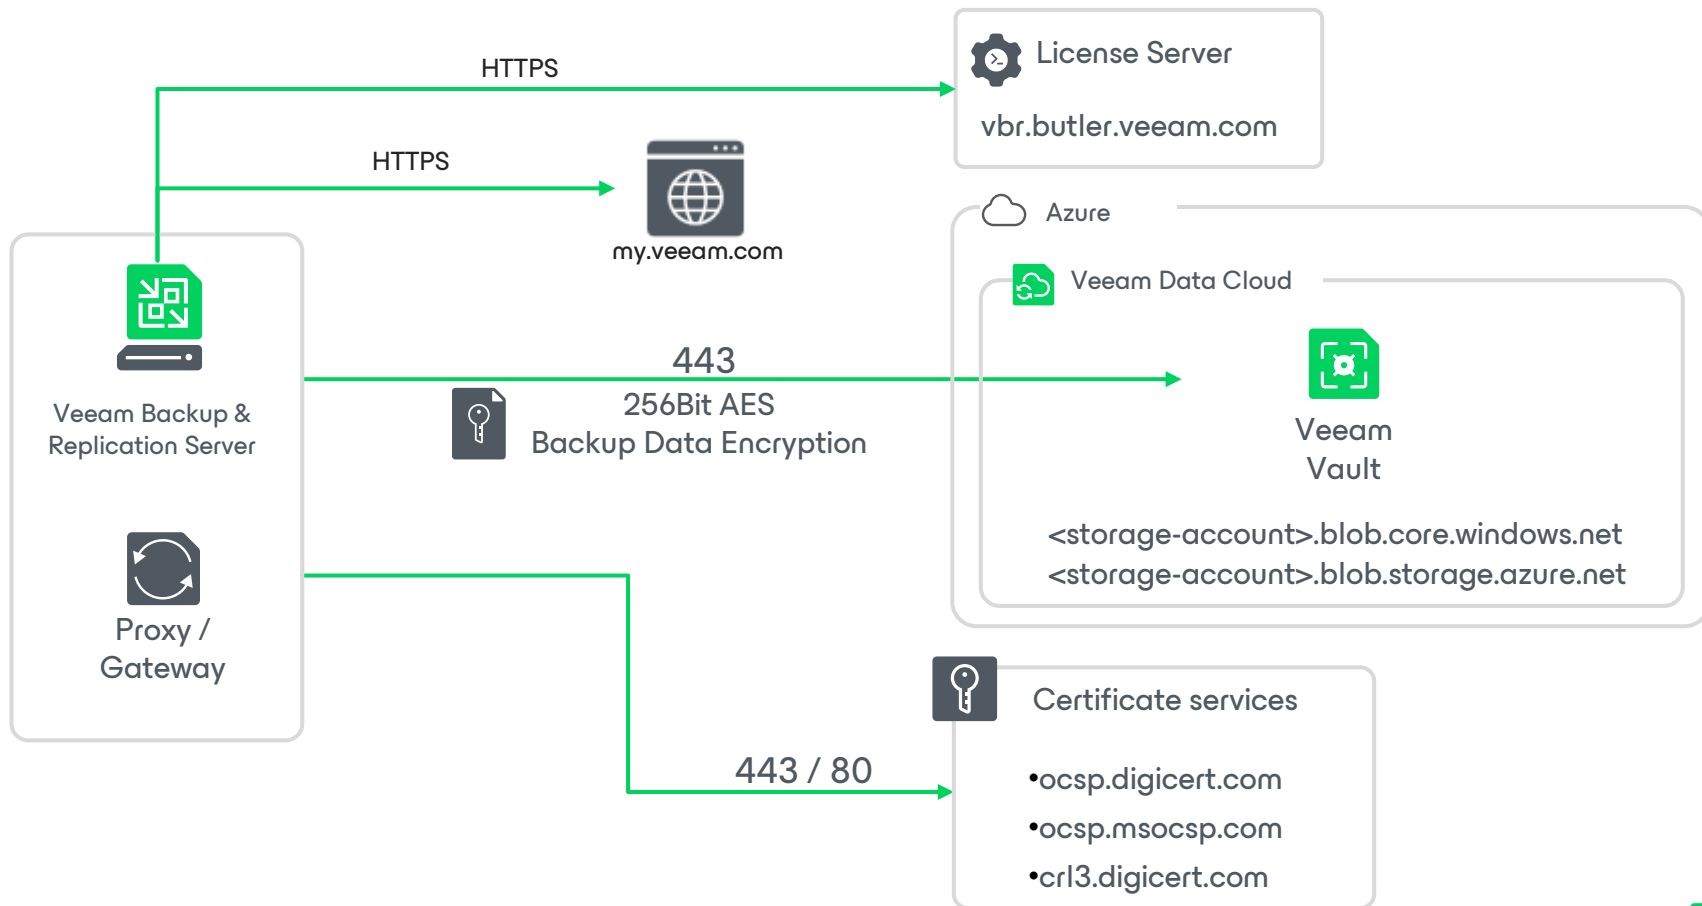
HTTPS

License Server

vbr.butler.veeam.com

HTTPS

my.veeam.com

Azure

Veeam Data Cloud

Veeam Backup & Replication Server

443

256Bit AES

Backup Data Encryption

Veeam Vault

<storage-account>.blob.core.windows.net
<storage-account>.blob.storage.azure.net

Proxy / Gateway

Certificate services

443 / 80

•ocsp.digicert.com
•ocsp.msocsp.com
•crl3.digicert.com